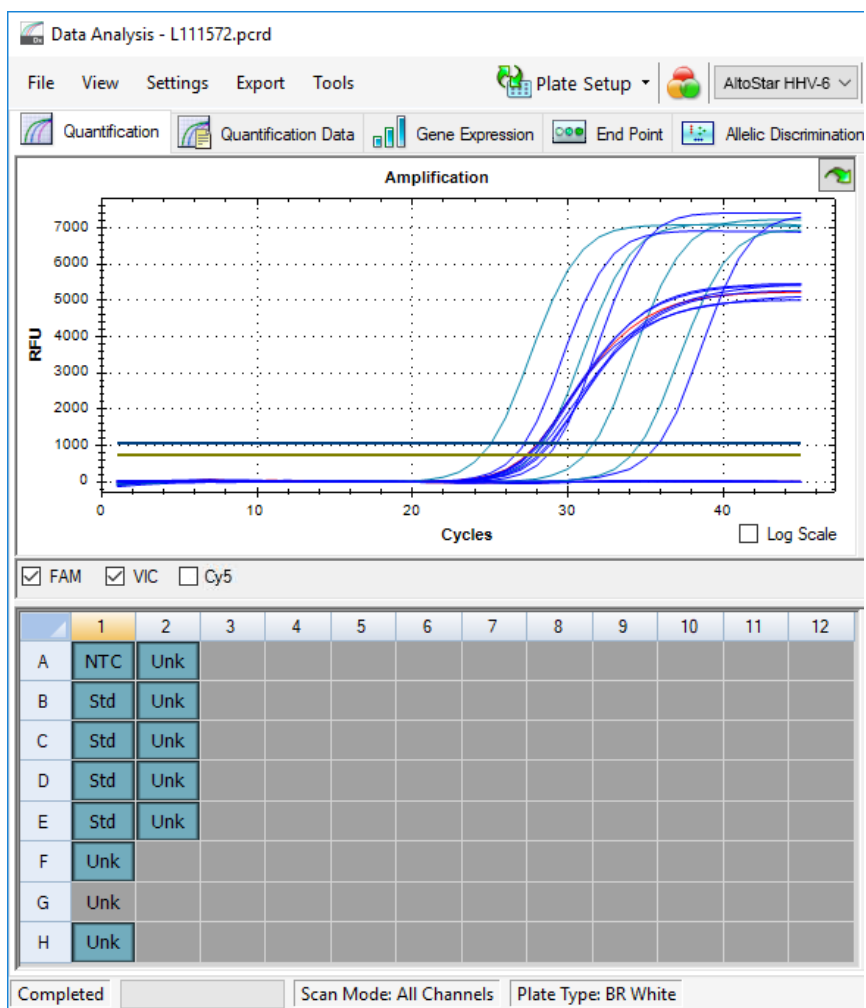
Data Analysis - L111572.pcrd

File View Settings Export Tools Plate Setup AltoStar HHV-6

Quantification Quantification Data Gene Expression End Point Allelic Discrimination

Amplification

RFU

7000
6000
5000
4000
3000
2000
1000
0

0 10 20 30 40

Cycles

Log Scale

FAM VIC Cy5

| | 1 | 2 | 3 | 4 | 5 | 6 | 7 | 8 | 9 | 10 | 11 | 12 |
|---|---|---|---|---|---|---|---|---|---|---|---|---|
| A | NTC | Unk | | | | | | | | | | |
| B | Std | Unk | | | | | | | | | | |
| C | Std | Unk | | | | | | | | | | |
| D | Std | Unk | | | | | | | | | | |
| E | Std | Unk | | | | | | | | | | |
| F | Unk | | | | | | | | | | | |
| G | Unk | | | | | | | | | | | |
| H | Unk | | | | | | | | | | | |

Completed Scan Mode: All Channels Plate Type: BR White